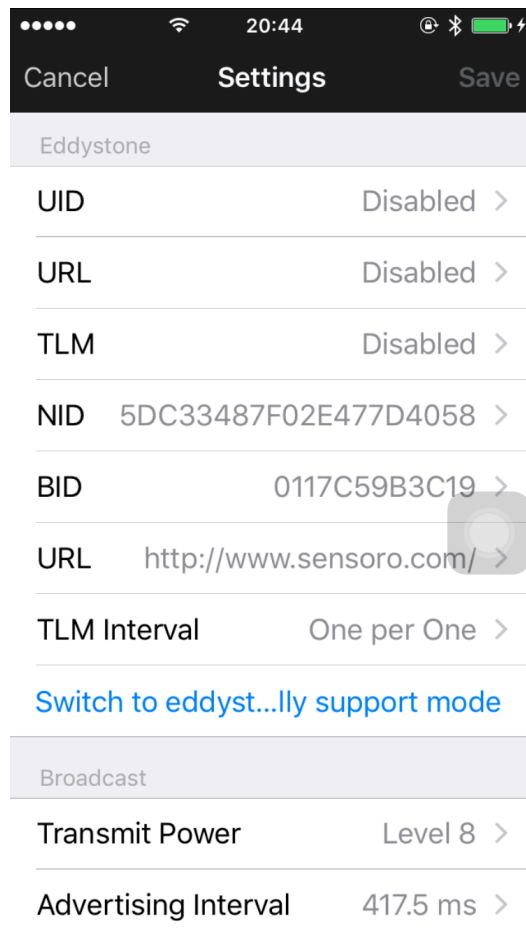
●●●●● 20:44

Cancel Settings Save

Eddystone

UID Disabled >

URL Disabled >

TLM Disabled >

NID 5DC33487F02E477D4058 >

BID 0117C59B3C19 >

URL http://www.sensoro.com/ >

TLM Interval One per One >

Switch to eddyst...lly support mode

Broadcast

Transmit Power Level 8 >

Advertising Interval 417.5 ms >